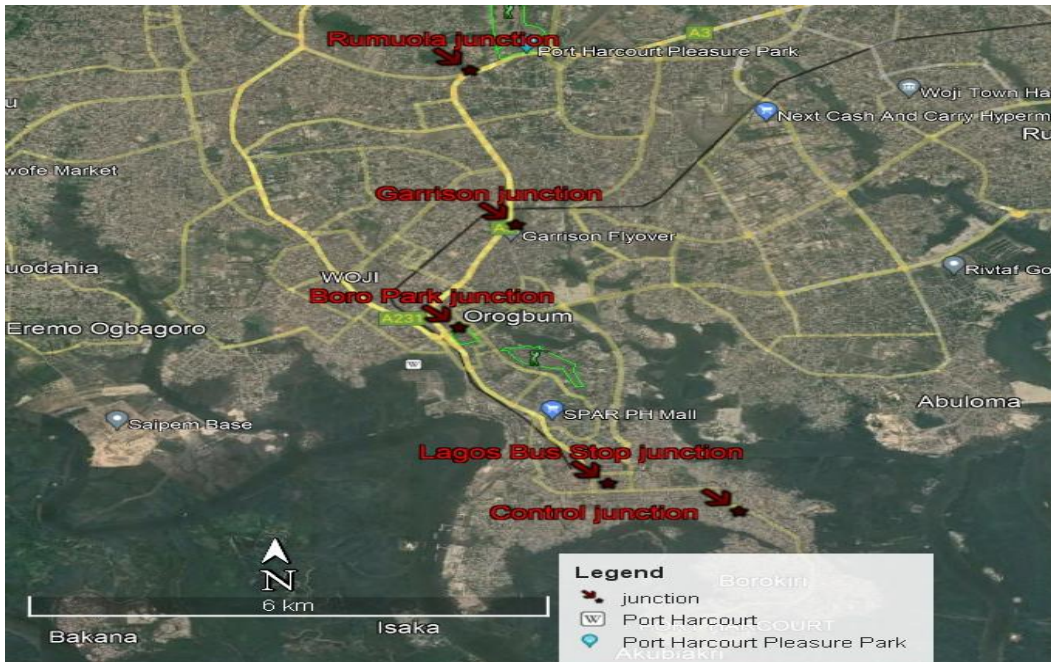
Rumuola junction
Port Harcourt Pleasure Park
A3
Woji Town Ha
u
Next Cash And Carry Hyperm
Ru
wofe Market
Garrison junction
A3
Garrison Flyover
uodahia
Rivtaf Go
WOJI
Boro Park junction
Eremo Ogbagoro
A231
Orogbum
W
SPAR PH Mall
Saipem Base
Abuloma
Lagos Bus Stop junction
Control junction
N
6 km
Legend
junction
Port Harcourt
Port Harcourt Pleasure Park
Borokiri
COURT
Bakana
Isaka
Akubiakiri